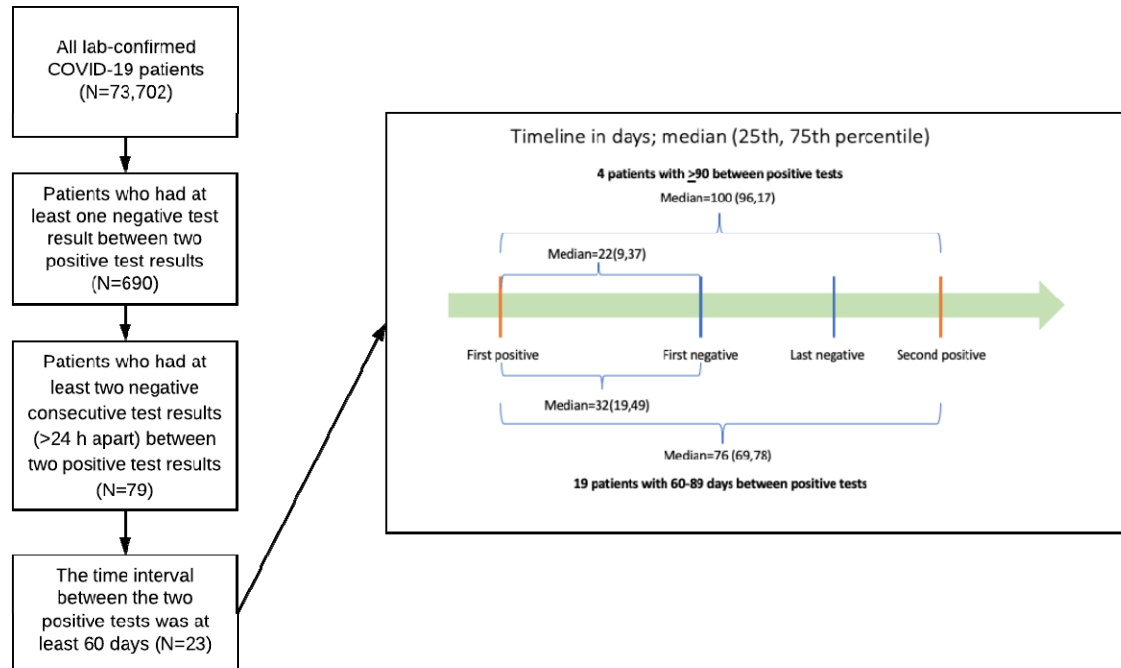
All lab-confirmed COVID-19 patients (N=73,702)

Patients who had at least one negative test result between two positive test results (N=690)

Patients who had at least two negative consecutive test results (>24 h apart) between two positive test results (N=79)

The time interval between the two positive tests was at least 60 days (N=23)

Timeline in days; median (25th, 75th percentile)

4 patients with $\geq$90 between positive tests

Median=100 (96,17)

Median=22(9,37)

First positive

First negative

Last negative

Second positive

Median=32(19,49)

Median=76 (69,78)

19 patients with 60-89 days between positive tests